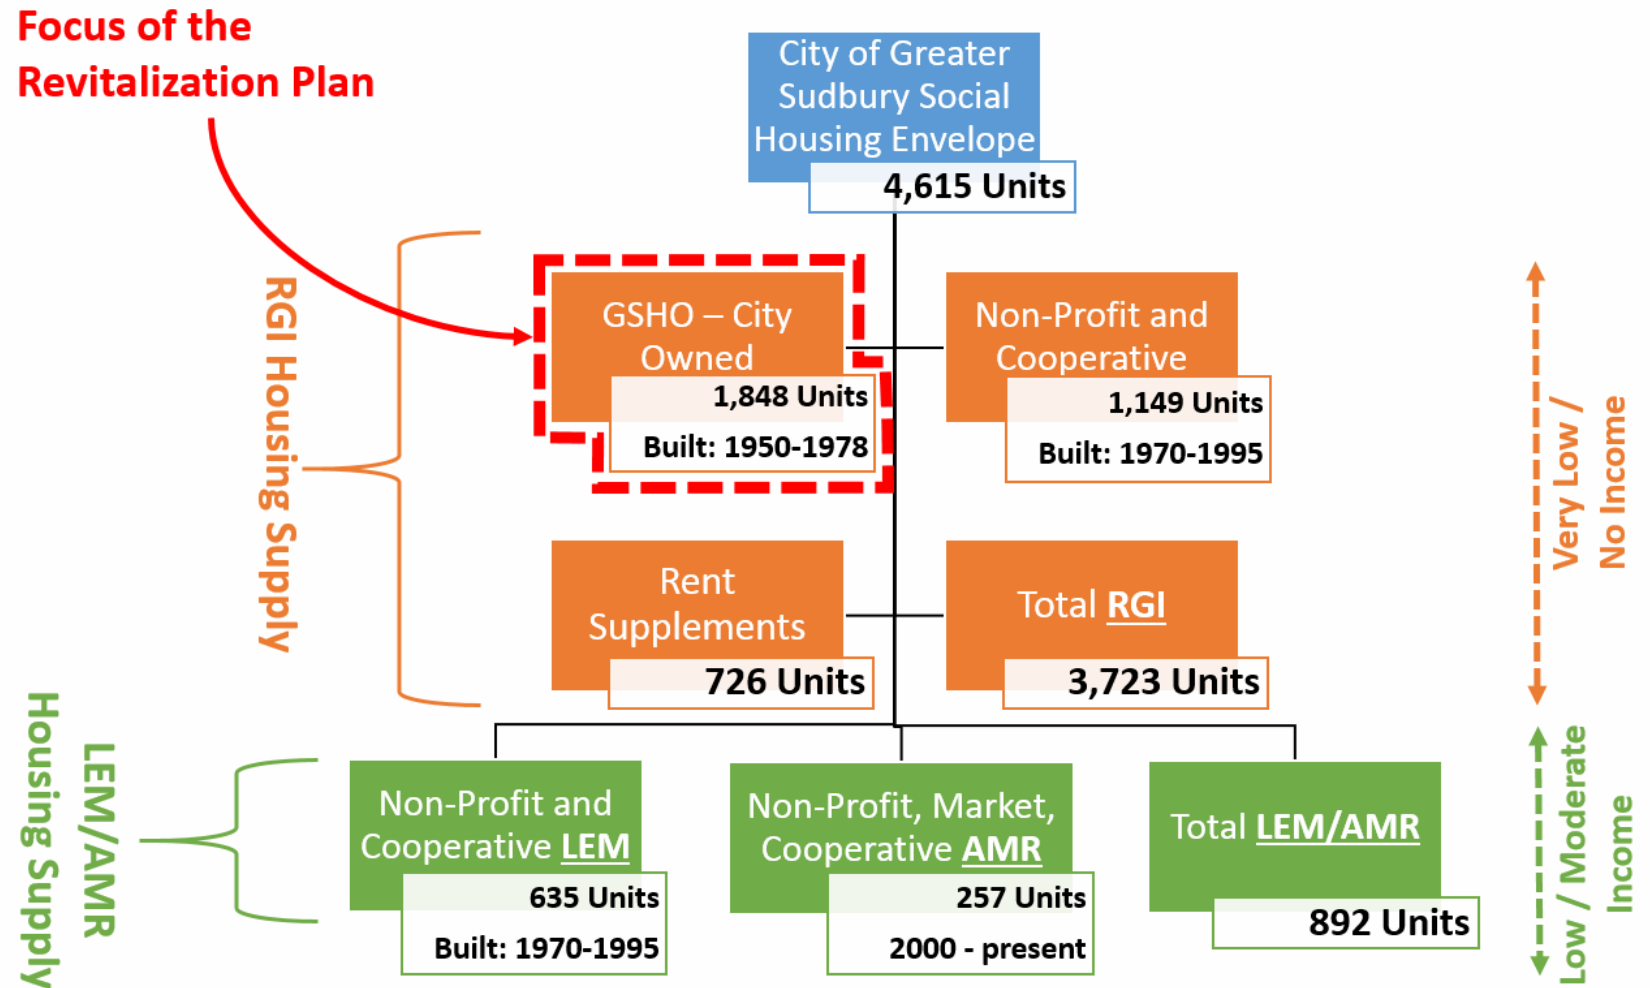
Focus of the Revitalization Plan

City of Greater Sudbury Social Housing Envelope
4,615 Units

RGI Housing Supply

GSHO – City Owned
1,848 Units
Built: 1950-1978

Non-Profit and Cooperative
1,149 Units
Built: 1970-1995

Rent Supplements
726 Units

Total RGI
3,723 Units

Very Low / No Income

LEM/AMR Housing Supply

Non-Profit and Cooperative LEM
635 Units
Built: 1970-1995

Non-Profit, Market, Cooperative AMR
257 Units
2000 - present

Total LEM/AMR
892 Units

Low / Moderate Income